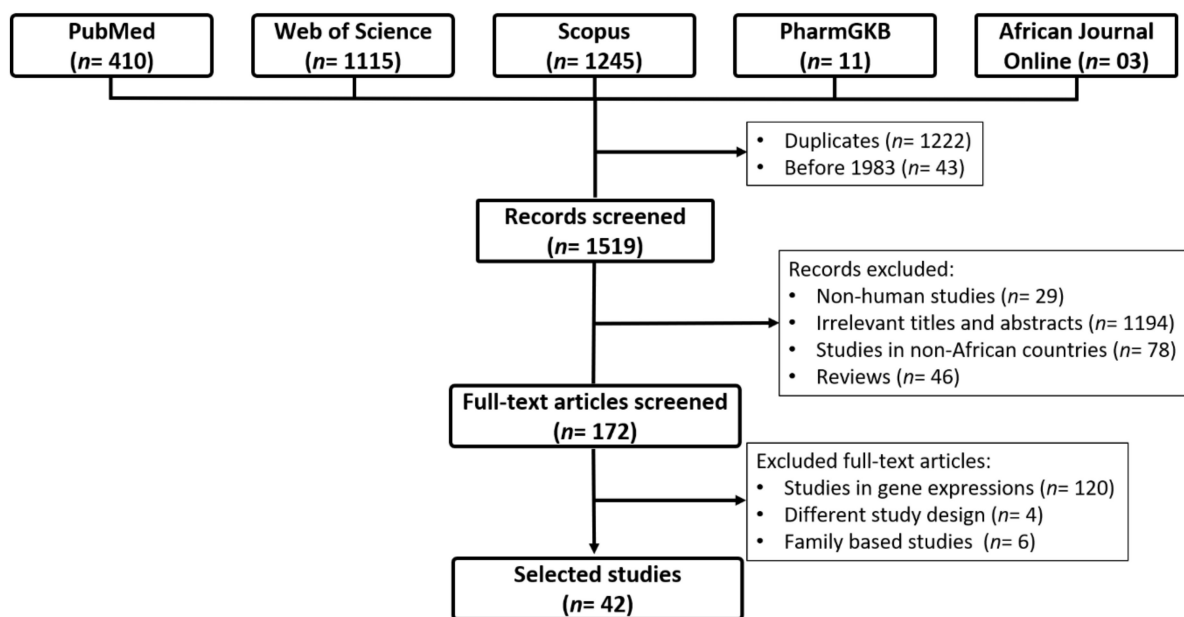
PubMed
(n= 410)

Web of Science
(n= 1115)

Scopus
(n= 1245)

PharmGKB
(n= 11)

African Journal Online (n= 03)

• Duplicates (n= 1222)
• Before 1983 (n= 43)

Records screened
(n= 1519)

Records excluded:
• Non-human studies (n= 29)
• Irrelevant titles and abstracts (n= 1194)
• Studies in non-African countries (n= 78)
• Reviews (n= 46)

Full-text articles screened
(n= 172)

Excluded full-text articles:
• Studies in gene expressions (n= 120)
• Different study design (n= 4)
• Family based studies (n= 6)

Selected studies
(n= 42)